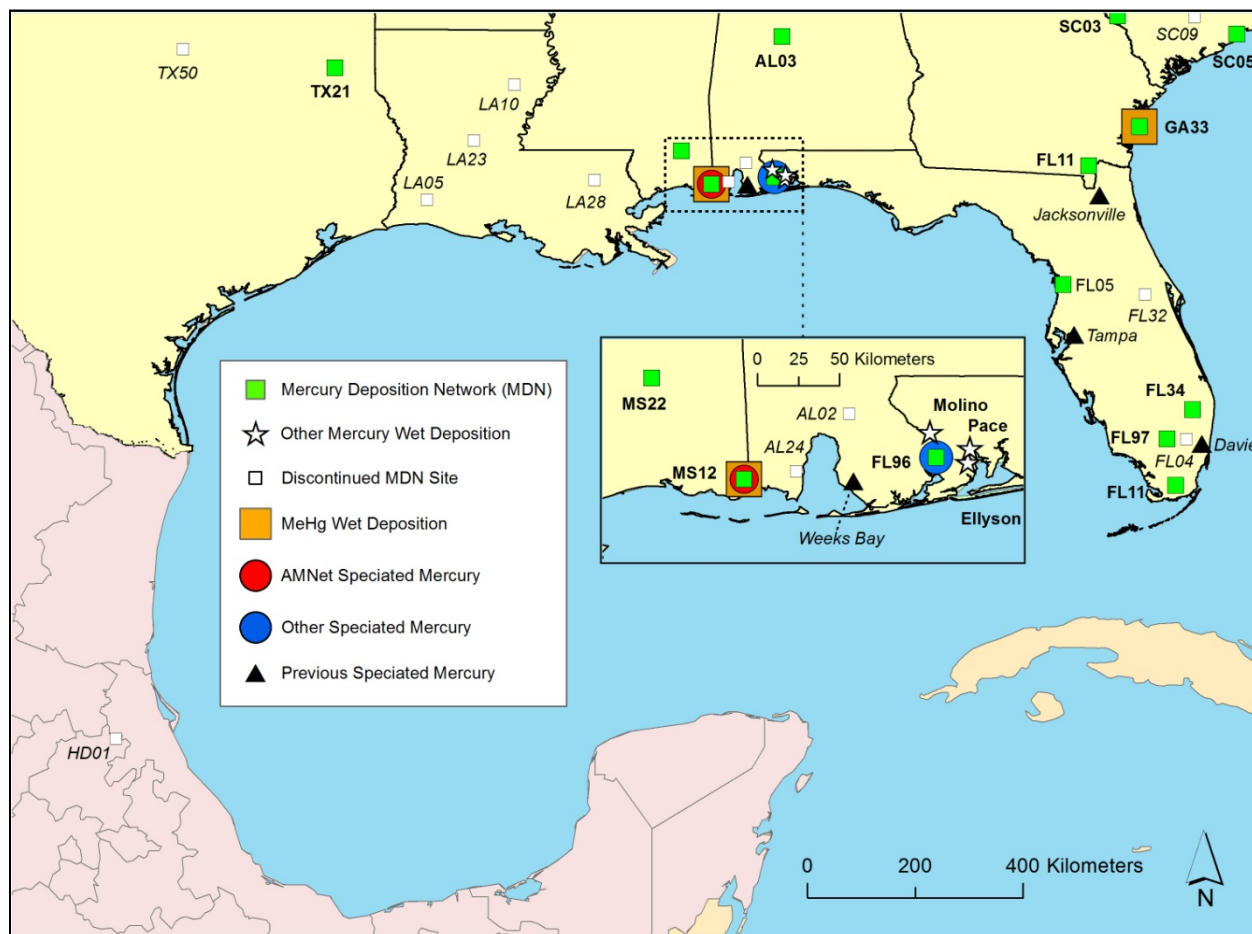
TX50
TX21
LA10
LA23
LA05
LA28
AL03
SC03
SC09
SC05
GA33
FL11
Jacksonville
FL05
FL32
Tampa
FL34
FL97
FL04
Davie
FL11

Mercury Deposition Network (MDN)
Other Mercury Wet Deposition
Discontinued MDN Site
MeHg Wet Deposition
AMNet Speciated Mercury
Other Speciated Mercury
Previous Speciated Mercury

0 25 50 Kilometers
MS22
AL02
Molino
Pace
AL24
MS12
FL96
Ellyson
Weeks Bay

HD01

0 200 400 Kilometers
N